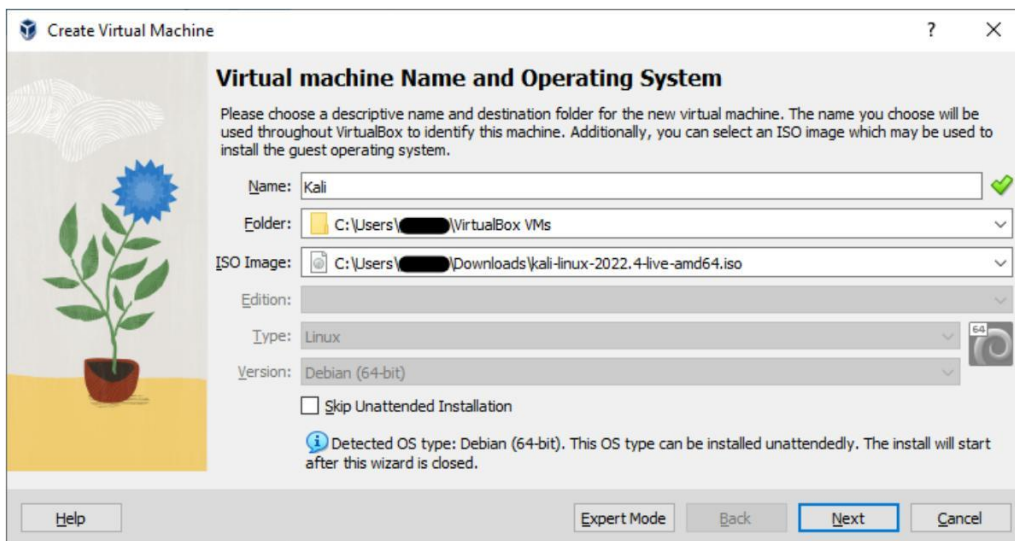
Create Virtual Machine

?

Virtual machine Name and Operating System

Please choose a descriptive name and destination folder for the new virtual machine. The name you choose will be used throughout VirtualBox to identify this machine. Additionally, you can select an ISO image which may be used to install the guest operating system.

Name: Kali

Folder: C:\Users\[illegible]\VirtualBox VMs

ISO Image: C:\Users\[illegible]\Downloads\kali-linux-2022.4-live-amd64.iso

Edition:

Type: Linux

Version: Debian (64-bit)

64

Skip Unattended Installation

Detected OS type: Debian (64-bit). This OS type can be installed unattendedly. The install will start after this wizard is closed.

Help

Expert Mode

Back

Next

Cancel